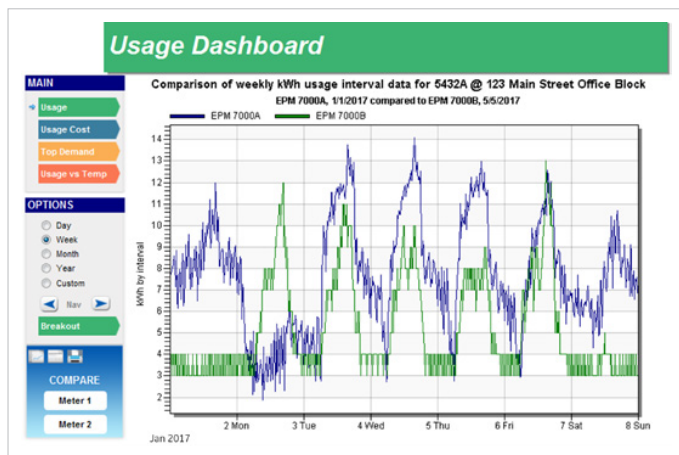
Usage Dashboard

MAIN

Usage

Usage Cost

Top Demand

Usage vs Temp

OPTIONS

Day

Week

Month

Year

Custom

Nav

Breakout

COMPARE

Meter 1

Meter 2

Comparison of weekly kWh usage interval data for 5432A @ 123 Main Street Office Block

EPM 7000A, 1/1/2017 compared to EPM 7000B, 5/5/2017

EPM 7000A

EPM 7000B

kWh by interval

14
13
12
11
10
9
8
7
6
5
4
3
2

2 Mon
3 Tue
4 Wed
5 Thu
6 Fri
7 Sat
8 Sun

Jan 2017